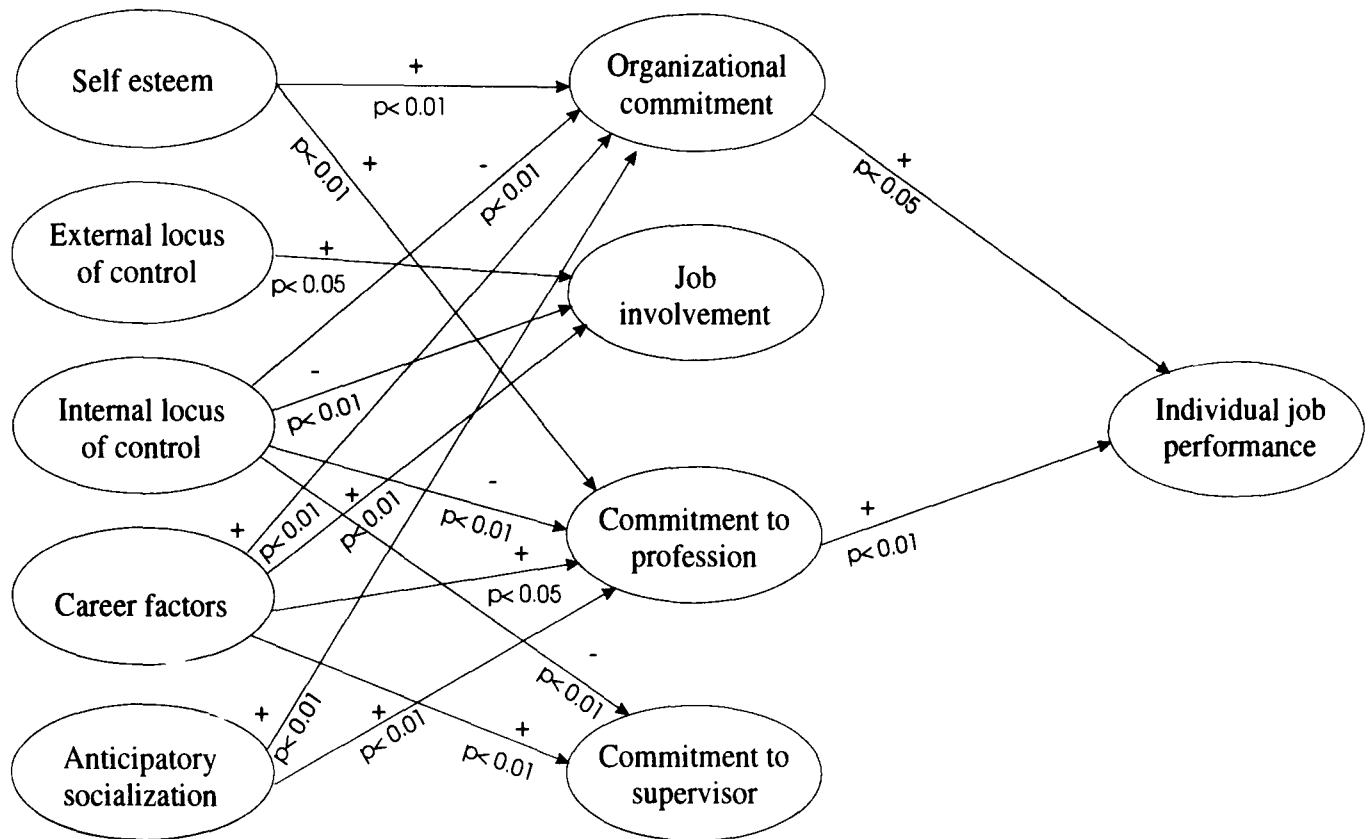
Self esteem

External locus of control

Internal locus of control

Career factors

Anticipatory socialization

Organizational commitment

Job involvement

Commitment to profession

Commitment to supervisor

Individual job performance

+
p< 0.01

p< 0.01
+

-
p< 0.01

+
p< 0.05

+
p< 0.05

-
p< 0.01

-
p< 0.01

+
p< 0.01

+
p< 0.01

+
p< 0.05

-
p< 0.01

+
p< 0.01

+
p< 0.01

+
p< 0.01

+
p< 0.01